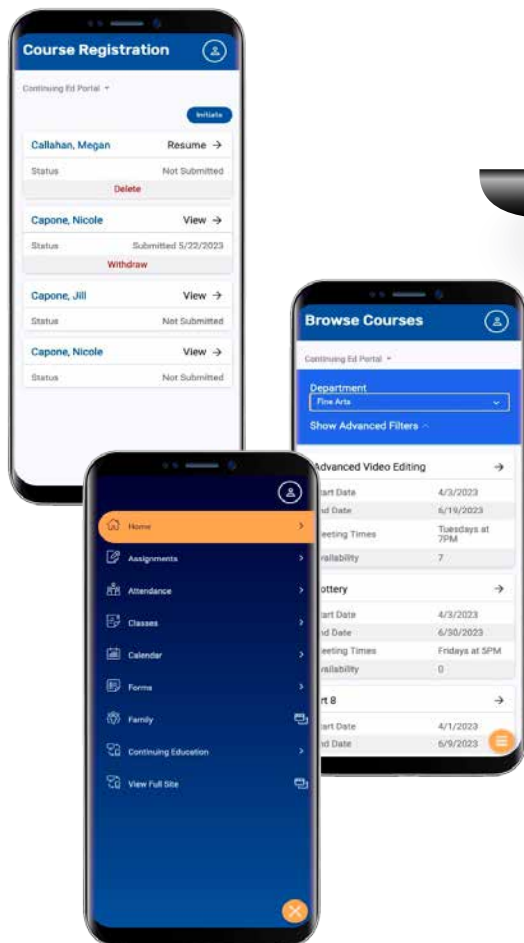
Course Registration

Continuing Ed Portal

Initiate

Callahan, Megan
Resume →
Status
Not Submitted
Delete

Capone, Nicole
View →
Status
Submitted 5/22/2023
Withdraw

Capone, Jill
View →
Status
Not Submitted

Capone, Nicole
View →
Status
Not Submitted

Browse Courses

Continuing Ed Portal

Department
Fine Arts
Show Advanced Filters

Advanced Video Editing
→
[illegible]art Date
4/3/2023
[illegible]d Date
6/19/2023
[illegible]eeting Times
Tuesdays at 7PM
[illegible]ailability
7

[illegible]ottery
→
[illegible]art Date
4/3/2023
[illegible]d Date
6/30/2023
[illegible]eeting Times
Fridays at 5PM
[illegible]ailability
0

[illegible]rt 8
→
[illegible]art Date
4/1/2023
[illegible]d Date
6/9/2023

Home
Assignments
Attendance
Classes
Calendar
Forms
Family
Continuing Education
View Full Site